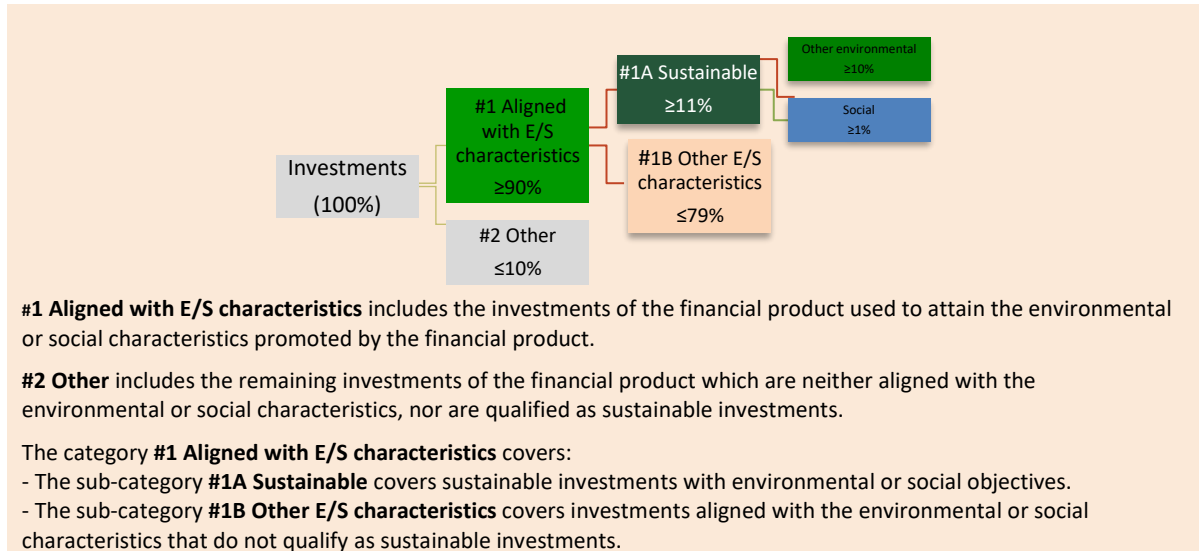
Investments
(100%)

#1 Aligned with E/S characteristics
≥90%

#2 Other
≤10%

#1A Sustainable
≥11%

#1B Other E/S characteristics
≤79%

Other environmental
≥10%

Social
≥1%

#1 Aligned with E/S characteristics includes the investments of the financial product used to attain the environmental or social characteristics promoted by the financial product.

#2 Other includes the remaining investments of the financial product which are neither aligned with the environmental or social characteristics, nor are qualified as sustainable investments.

The category #1 Aligned with E/S characteristics covers:
- The sub-category #1A Sustainable covers sustainable investments with environmental or social objectives.
- The sub-category #1B Other E/S characteristics covers investments aligned with the environmental or social characteristics that do not qualify as sustainable investments.